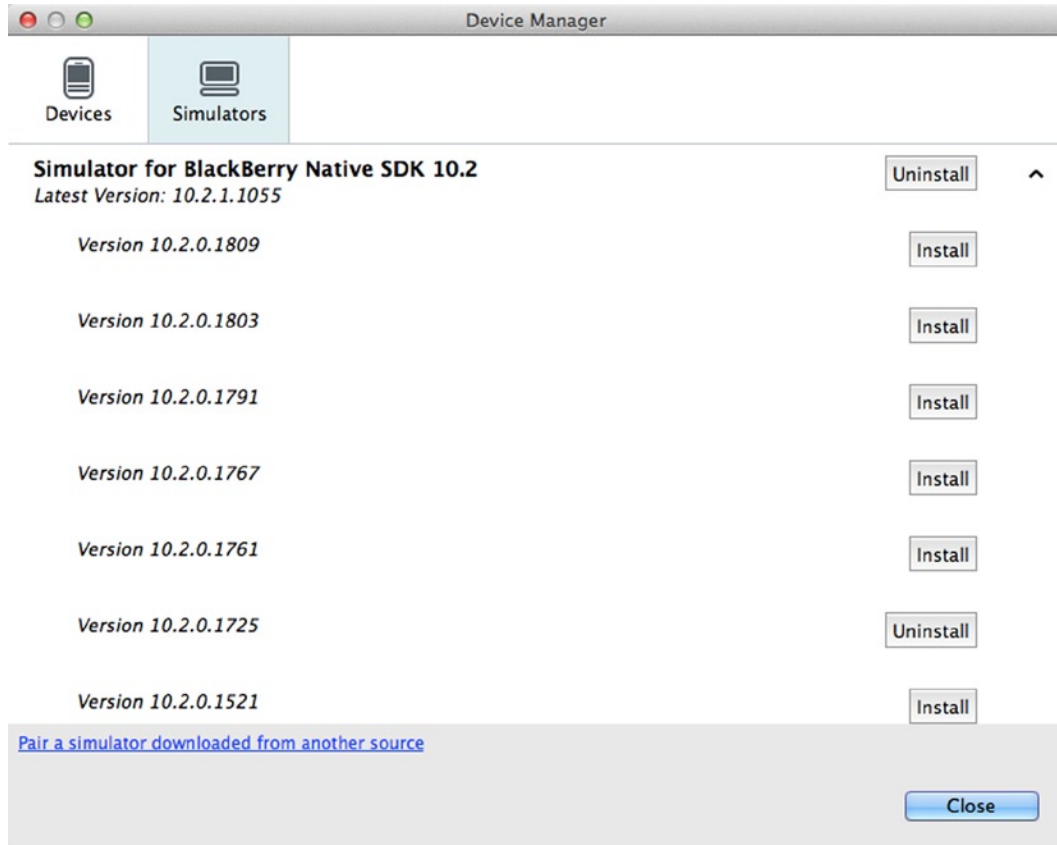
Device Manager

Devices

Simulators

Simulator for BlackBerry Native SDK 10.2
Latest Version: 10.2.1.1055

Uninstall

Version 10.2.0.1809

Install

Version 10.2.0.1803

Install

Version 10.2.0.1791

Install

Version 10.2.0.1767

Install

Version 10.2.0.1761

Install

Version 10.2.0.1725

Uninstall

Version 10.2.0.1521

Install

Pair a simulator downloaded from another source

Close